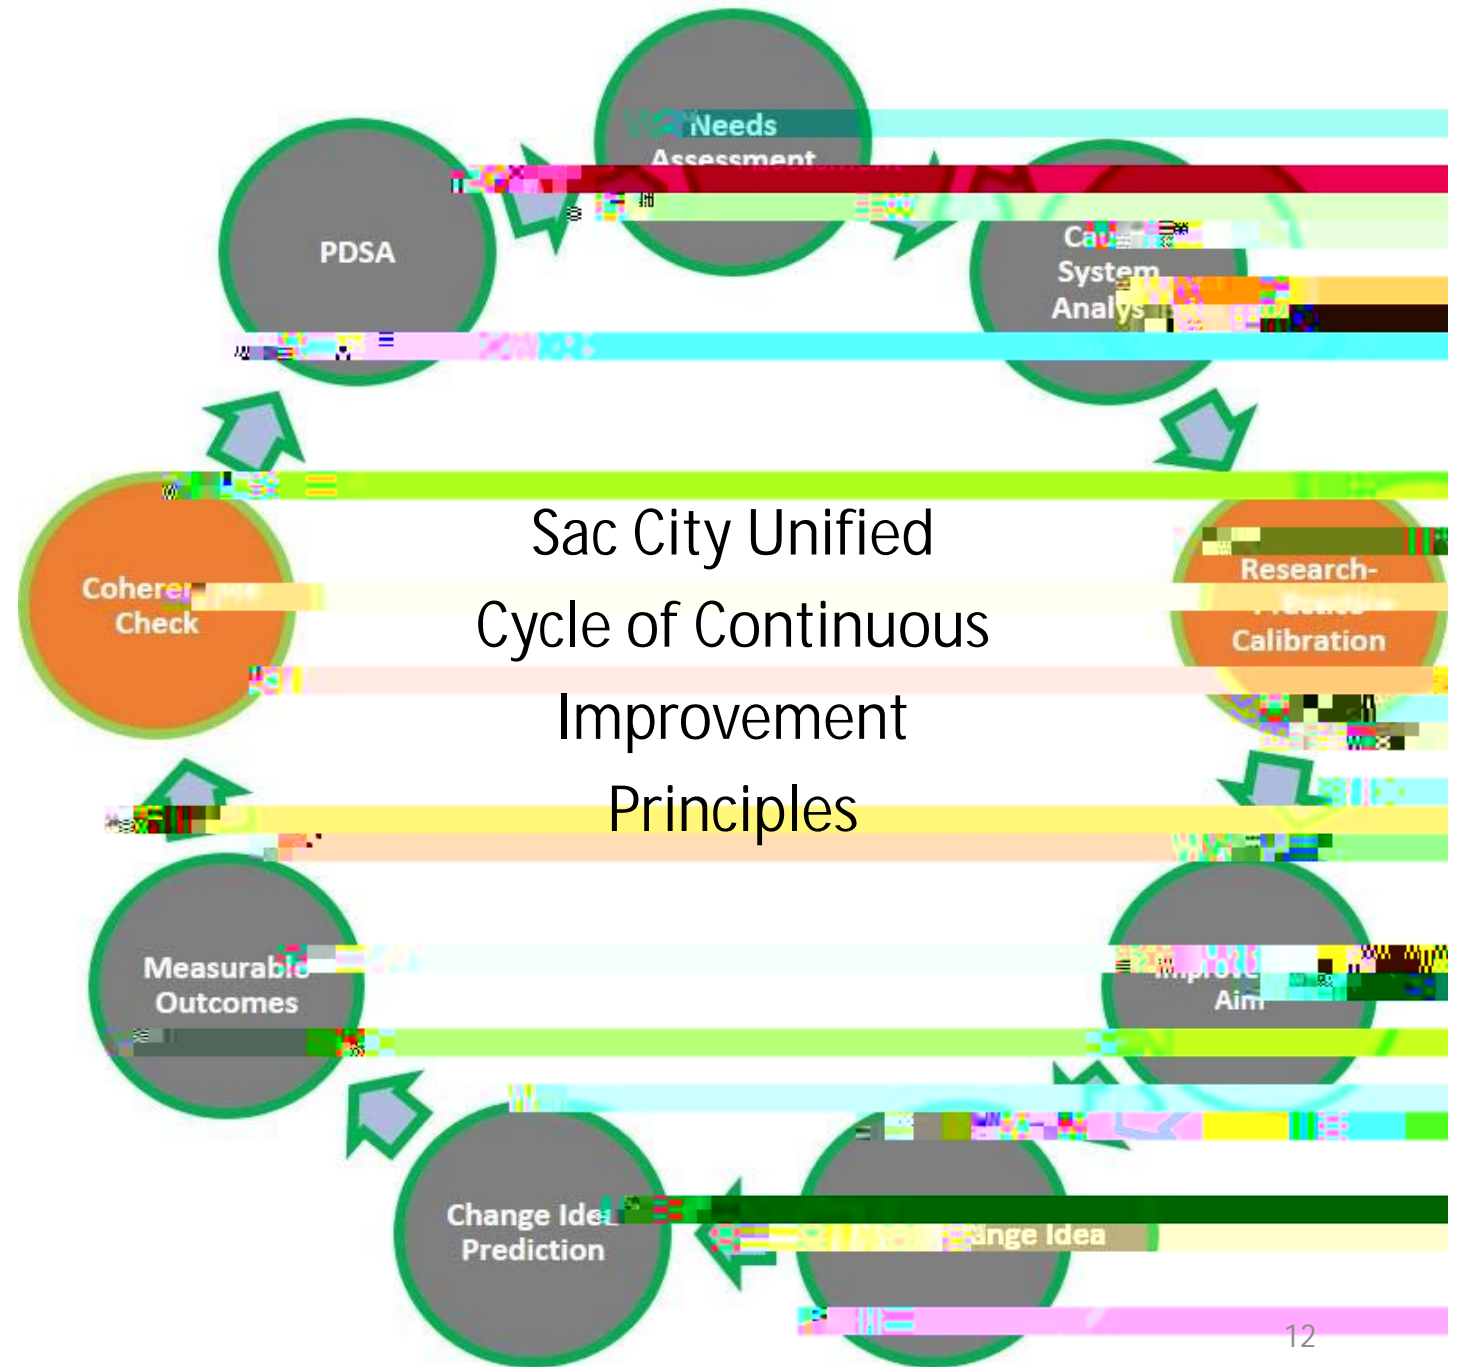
Needs Assessment

PDSA

Ca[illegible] System Analys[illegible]

Sac City Unified
Cycle of Continuous
Improvement
Principles

Coheren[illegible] Check

Research-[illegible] Calibration

Measurabl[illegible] Outcomes

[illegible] Aim

Change Ide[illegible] Prediction

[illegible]nge Idea

12